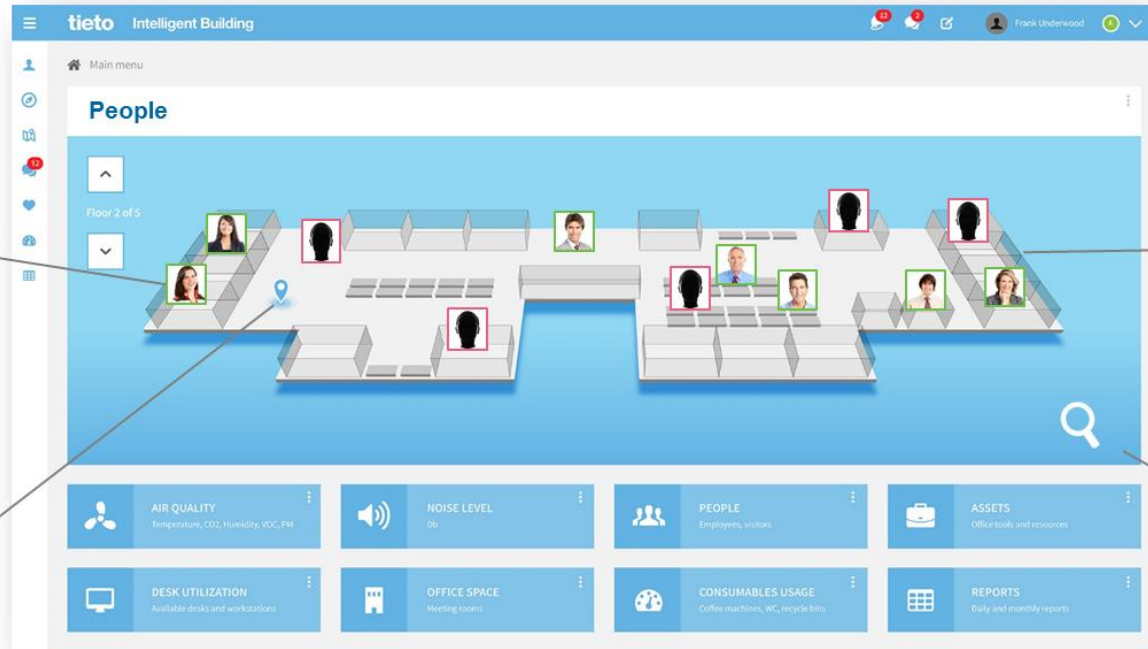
tieto Intelligent Building

12 2

Frank Underwood

12

Main menu

People

Floor 2 of 5

AIR QUALITY
Temperature, CO2, Humidity, VOC, PM

NOISE LEVEL
Db

PEOPLE
Employees, visitors

ASSETS
Office tools and resources

DESK UTILIZATION
Available desks and workstations

OFFICE SPACE
Meeting rooms

CONSUMABLES USAGE
Coffee machines, WC, recycle bins

REPORTS
Daily and monthly reports